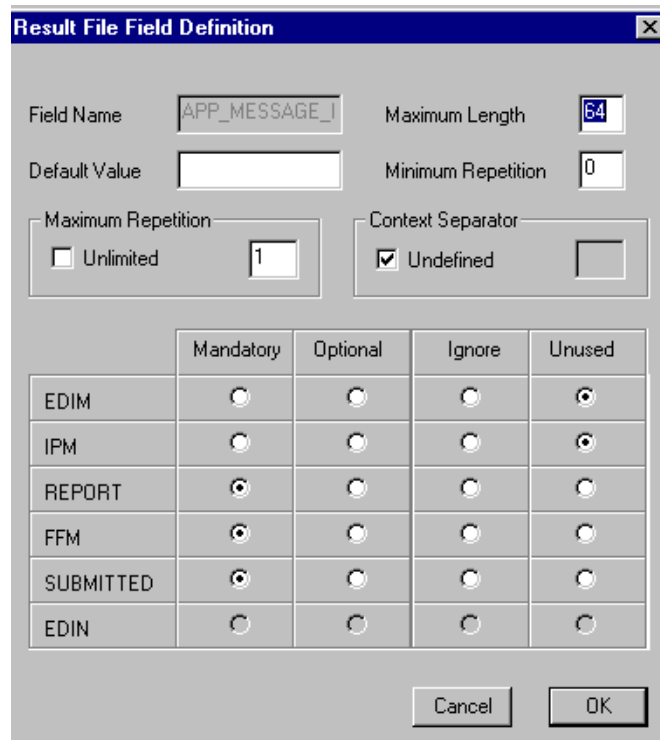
Result File Field Definition

Field Name APP_MESSAGE_I

Maximum Length 64

Default Value

Minimum Repetition 0

Maximum Repetition
Unlimited 1

Context Separator
Undefined

| | Mandatory | Optional | Ignore | Unused |
|---|---|---|---|---|
| EDIM | ○ | ○ | ○ | ◉ |
| IPM | ○ | ○ | ○ | ◉ |
| REPORT | ◉ | ○ | ○ | ○ |
| FFM | ◉ | ○ | ○ | ○ |
| SUBMITTED | ◉ | ○ | ○ | ○ |
| EDIN | ○ | ○ | ○ | ○ |

Cancel OK